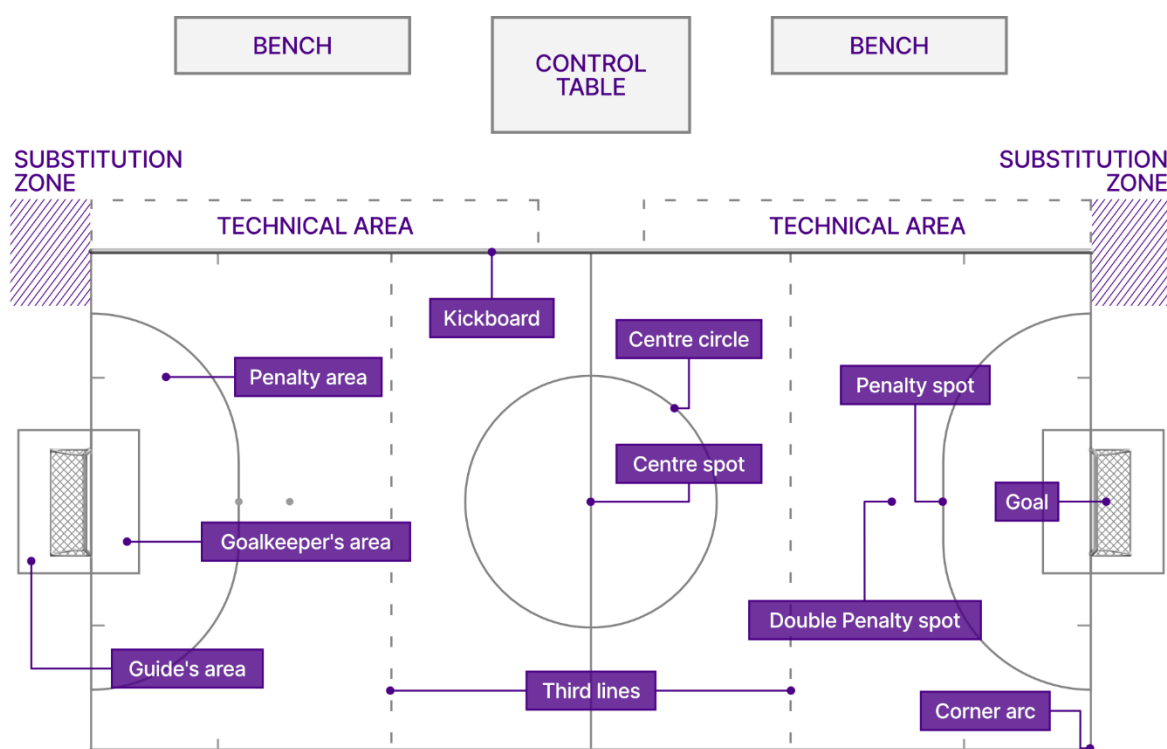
BENCH

CONTROL TABLE

BENCH

SUBSTITUTION ZONE

SUBSTITUTION ZONE

TECHNICAL AREA

TECHNICAL AREA

Kickboard

Centre circle

Penalty area

Penalty spot

Centre spot

Goal

Goalkeeper's area

Double Penalty spot

Guide's area

Third lines

Corner arc